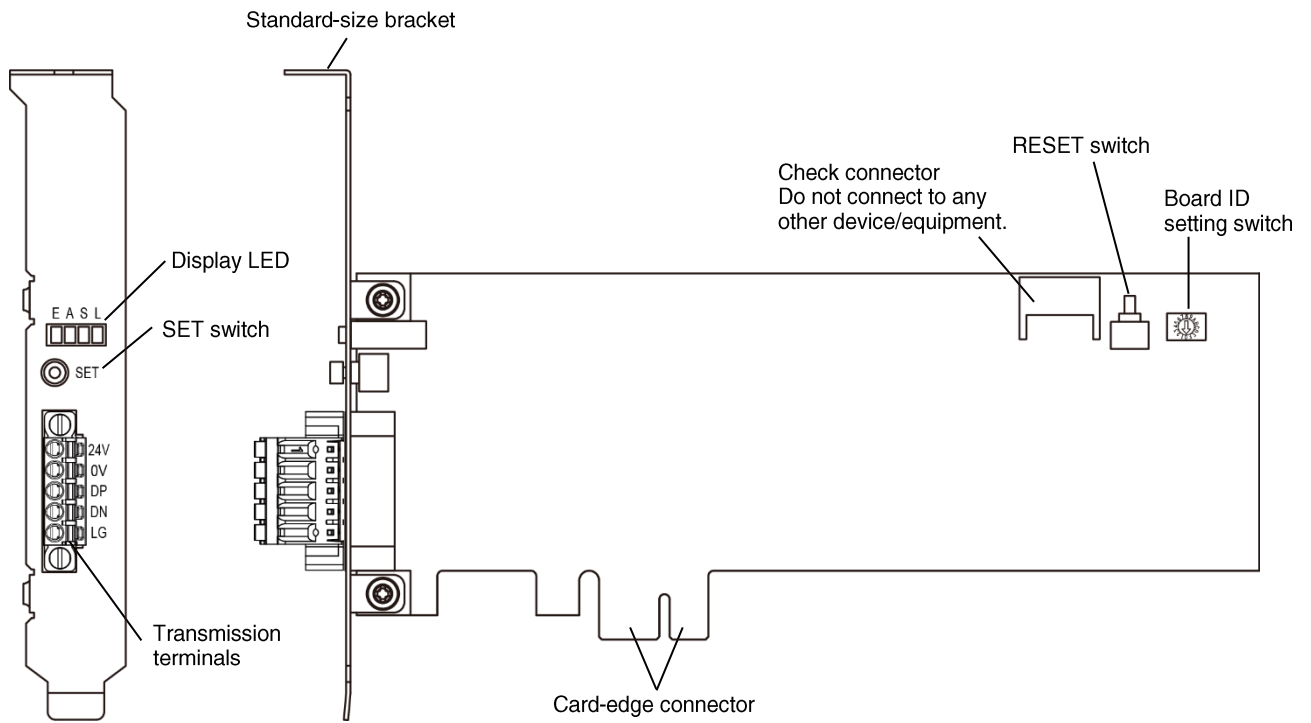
Standard-size bracket

Display LED

E A S L

SET switch

SET

24V
0V
DP
DN
LG

Transmission terminals

Check connector
Do not connect to any other device/equipment.

RESET switch

Board ID setting switch

Card-edge connector